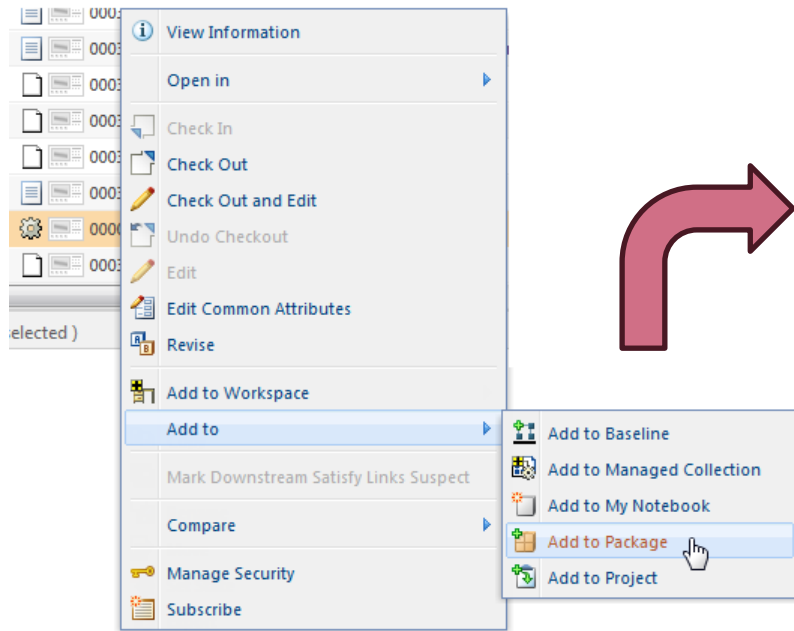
000
000
000
000
000
000
000
000

elected )

View Information

Open in

Check In

Check Out

Check Out and Edit

Undo Checkout

Edit

Edit Common Attributes

Revise

Add to Workspace

Add to

Mark Downstream Satisfy Links Suspect

Compare

Manage Security

Subscribe

Add to Baseline

Add to Managed Collection

Add to My Notebook

Add to Package

Add to Project